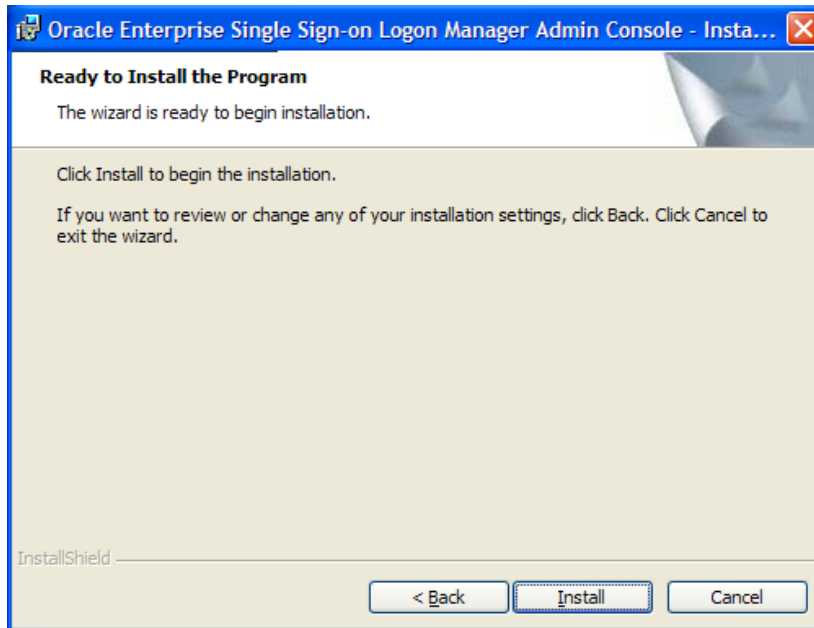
Oracle Enterprise Single Sign-on Logon Manager Admin Console - Insta...

Ready to Install the Program

The wizard is ready to begin installation.

Click Install to begin the installation.

If you want to review or change any of your installation settings, click Back. Click Cancel to exit the wizard.

InstallShield

< Back

Install

Cancel